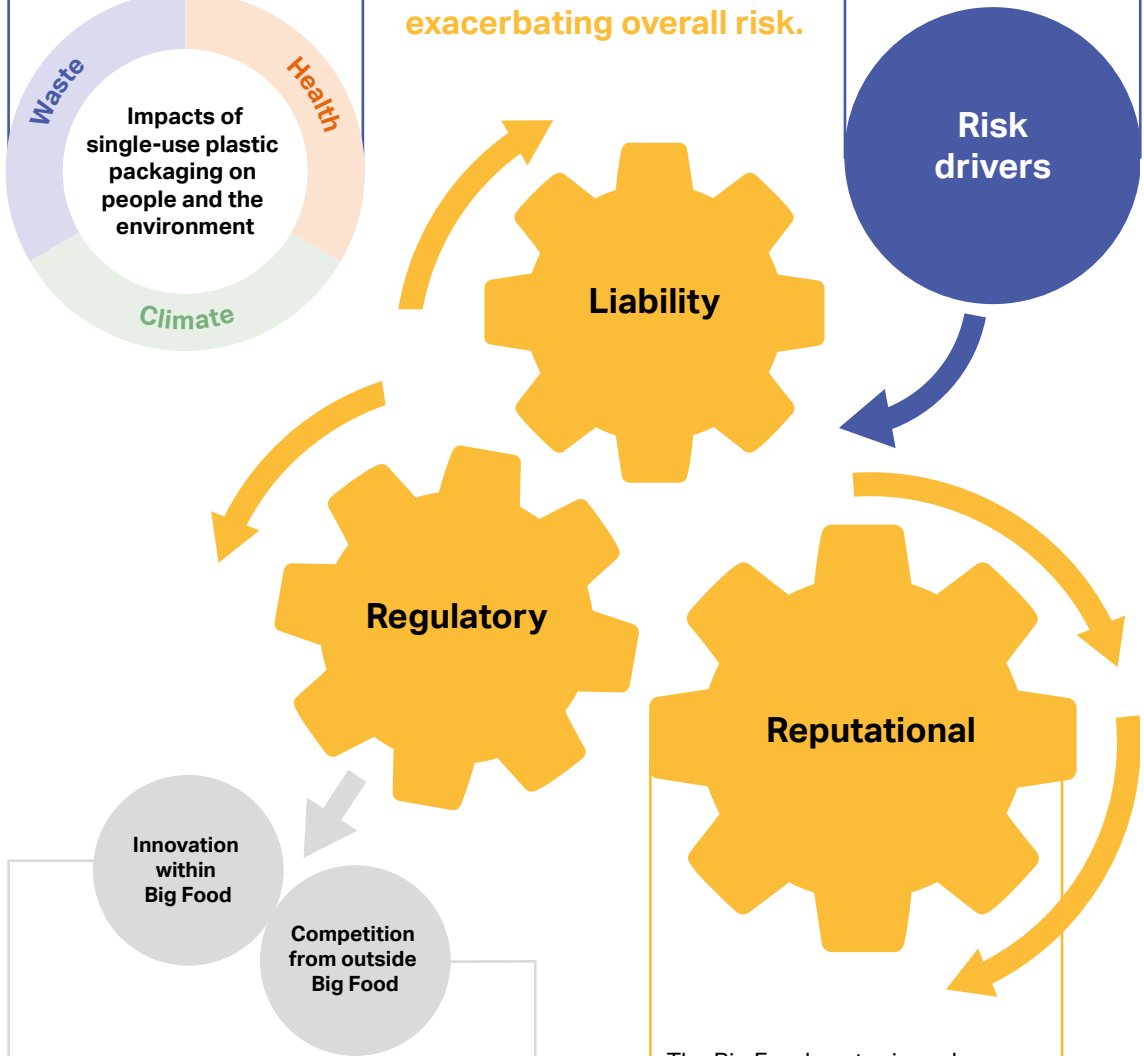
exacerbating overall risk.

Waste
Health
Climate
Impacts of single-use plastic packaging on people and the environment

Risk drivers

Liability

Regulatory

Reputational

Innovation within Big Food

Competition from outside Big Food

The Big Food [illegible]